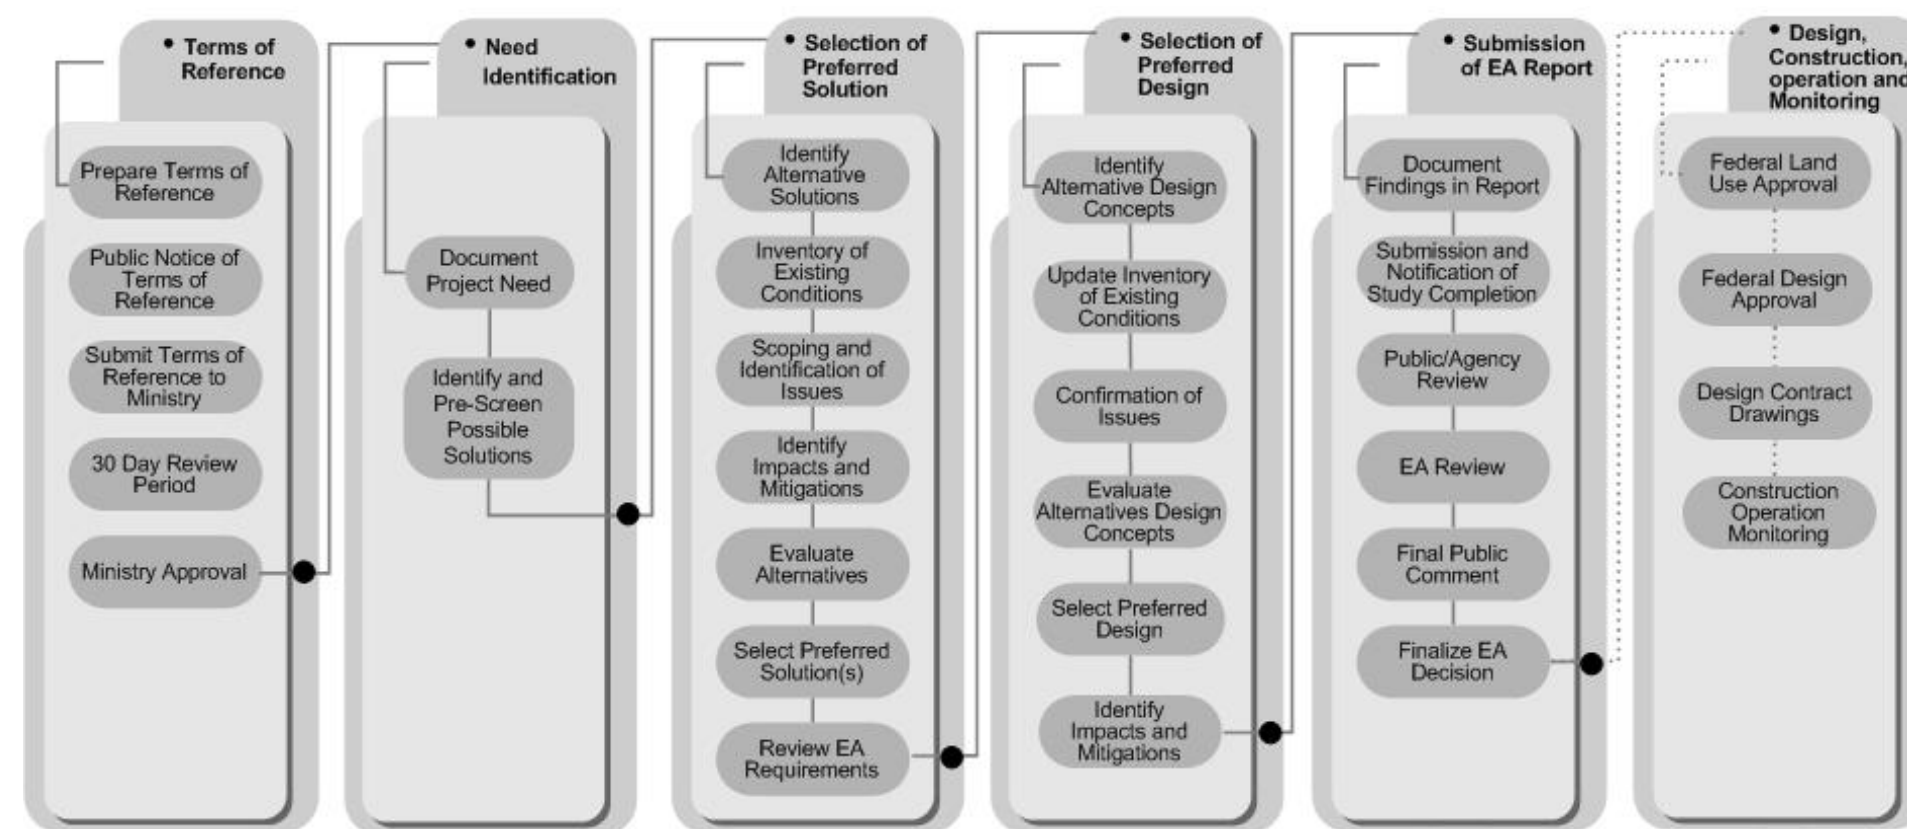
• Terms of Reference

Prepare Terms of Reference

Public Notice of Terms of Reference

Submit Terms of Reference to Ministry

30 Day Review Period

Ministry Approval

• Need Identification

Document Project Need

Identify and Pre-Screen Possible Solutions

• Selection of Preferred Solution

Identify Alternative Solutions

Inventory of Existing Conditions

Scoping and Identification of Issues

Identify Impacts and Mitigations

Evaluate Alternatives

Select Preferred Solution(s)

Review EA Requirements

• Selection of Preferred Design

Identify Alternative Design Concepts

Update Inventory of Existing Conditions

Confirmation of Issues

Evaluate Alternatives Design Concepts

Select Preferred Design

Identify Impacts and Mitigations

• Submission of EA Report

Document Findings in Report

Submission and Notification of Study Completion

Public/Agency Review

EA Review

Final Public Comment

Finalize EA Decision

• Design, Construction, operation and Monitoring

Federal Land Use Approval

Federal Design Approval

Design Contract Drawings

Construction Operation Monitoring